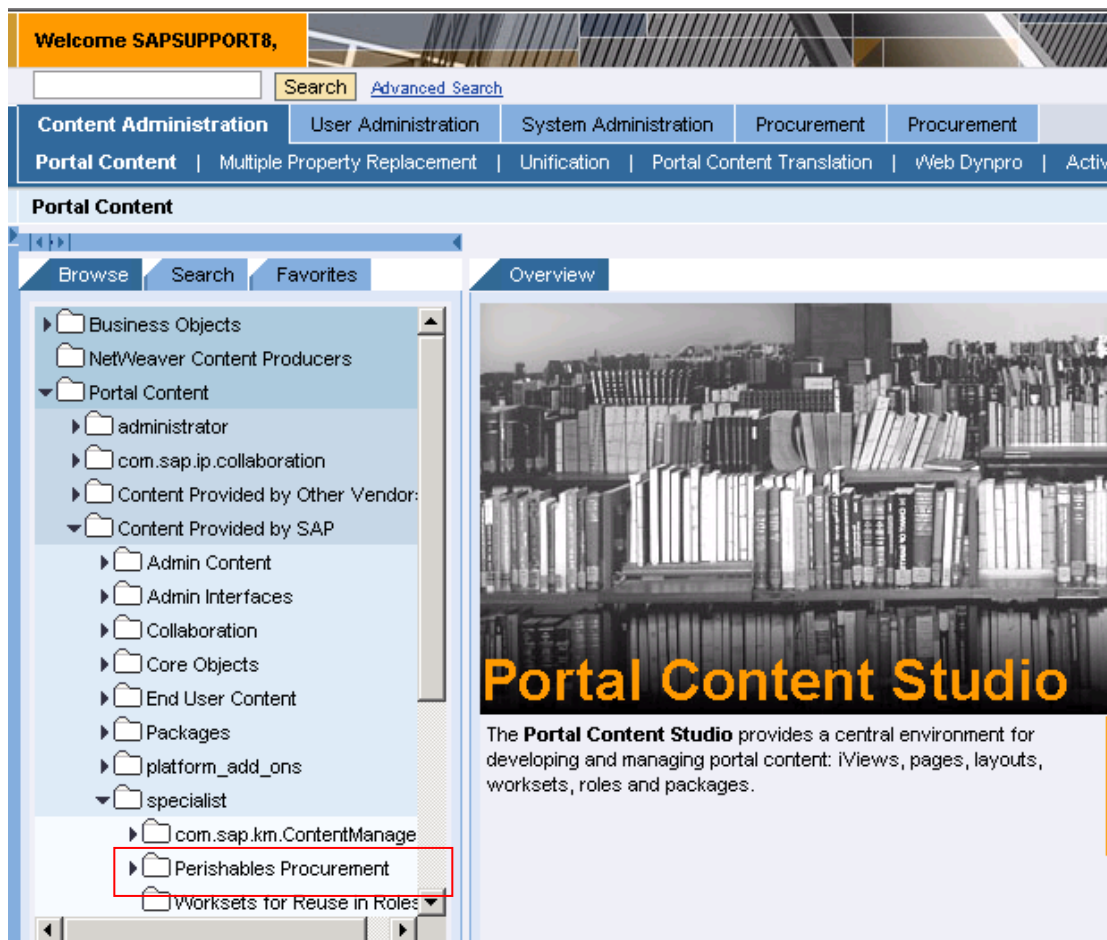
Welcome SAPSUPPORT8,

Search Advanced Search

Content Administration | User Administration | System Administration | Procurement | Procurement

Portal Content | Multiple Property Replacement | Unification | Portal Content Translation | Web Dynpro | Activ

Portal Content

Browse | Search | Favorites

Business Objects
NetWeaver Content Producers
Portal Content
administrator
com.sap.ip.collaboration
Content Provided by Other Vendor:
Content Provided by SAP
Admin Content
Admin Interfaces
Collaboration
Core Objects
End User Content
Packages
platform_add_ons
specialist
com.sap.km.ContentManage
Perishables Procurement
Worksets for Reuse in Roles

Overview

Portal Content Studio

The **Portal Content Studio** provides a central environment for developing and managing portal content: iViews, pages, layouts, worksets, roles and packages.